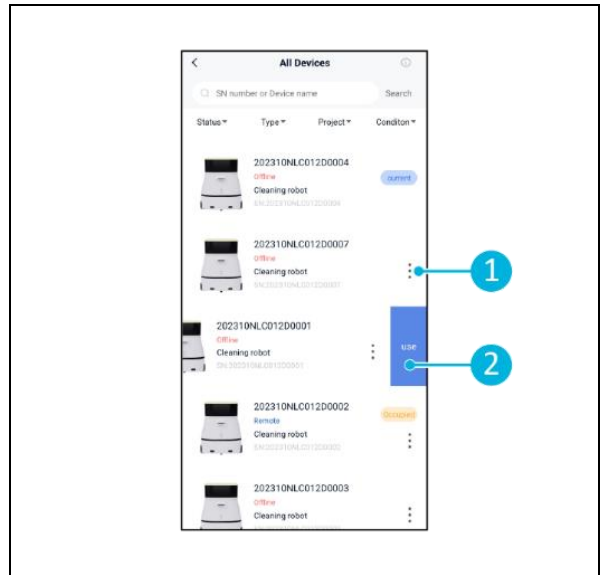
All Devices

SN number or Device name

Search

Status Type Project Conditon

202310NLC012D0004
Offline
Cleaning robot
SN:202310NLC012D0004

current

202310NLC012D0007
Offline
Cleaning robot
SN:202310NLC012D0007

1

202310NLC012D0001
Offline
Cleaning robot
SN:202310NLC012D0001

use

2

202310NLC012D0002
Remote
Cleaning robot
SN:202310NLC012D0002

Occupied

202310NLC012D0003
Offline
Cleaning robot